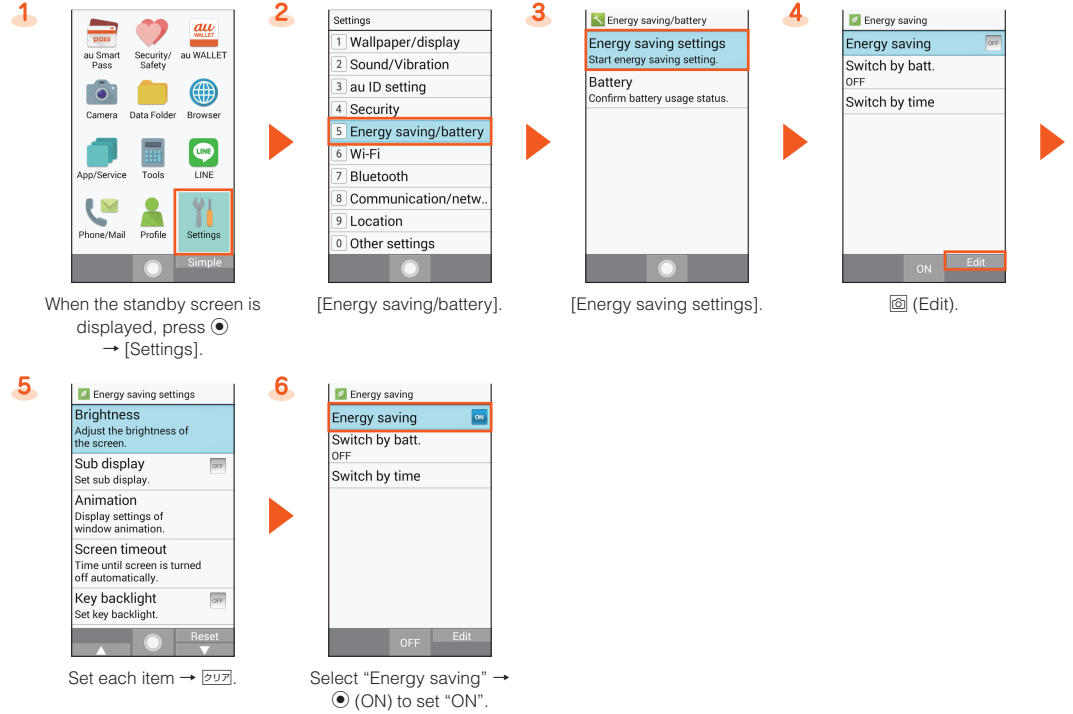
1

au Smart Pass
Security/Safety
au WALLET
Camera
Data Folder
Browser
App/Service
Tools
LINE
Phone/Mail
Profile
Settings
Simple

When the standby screen is displayed, press ⦿ → [Settings].

2

Settings
1 Wallpaper/display
2 Sound/Vibration
3 au ID setting
4 Security
5 Energy saving/battery
6 Wi-Fi
7 Bluetooth
8 Communication/netw..
9 Location
0 Other settings

[Energy saving/battery].

3

Energy saving/battery
Energy saving settings
Start energy saving setting.
Battery
Confirm battery usage status.

[Energy saving settings].

4

Energy saving
Energy saving OFF
Switch by batt.
OFF
Switch by time
ON
Edit

📷 (Edit).

5

Energy saving settings
Brightness
Adjust the brightness of the screen.
Sub display OFF
Set sub display.
Animation
Display settings of window animation.
Screen timeout
Time until screen is turned off automatically.
Key backlight OFF
Set key backlight.
Reset

Set each item → クリア.

6

Energy saving
Energy saving ON
Switch by batt.
OFF
Switch by time
OFF
Edit

Select “Energy saving” → ⦿ (ON) to set “ON”.